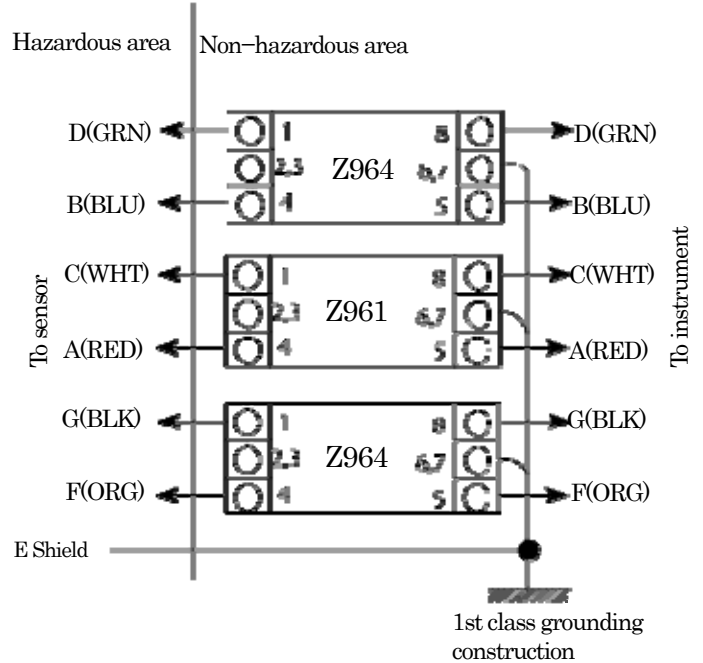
Hazardous area

Non−hazardous area

D(GRN)
1
2,3
4
Z964
8
6,7
5
D(GRN)

B(BLU)
B(BLU)

To sensor

To instrument

C(WHT)
1
2,3
4
Z961
8
6,7
5
C(WHT)

A(RED)
A(RED)

G(BLK)
1
2,3
4
Z964
8
6,7
5
G(BLK)

F(ORG)
F(ORG)

E Shield

1st class grounding construction